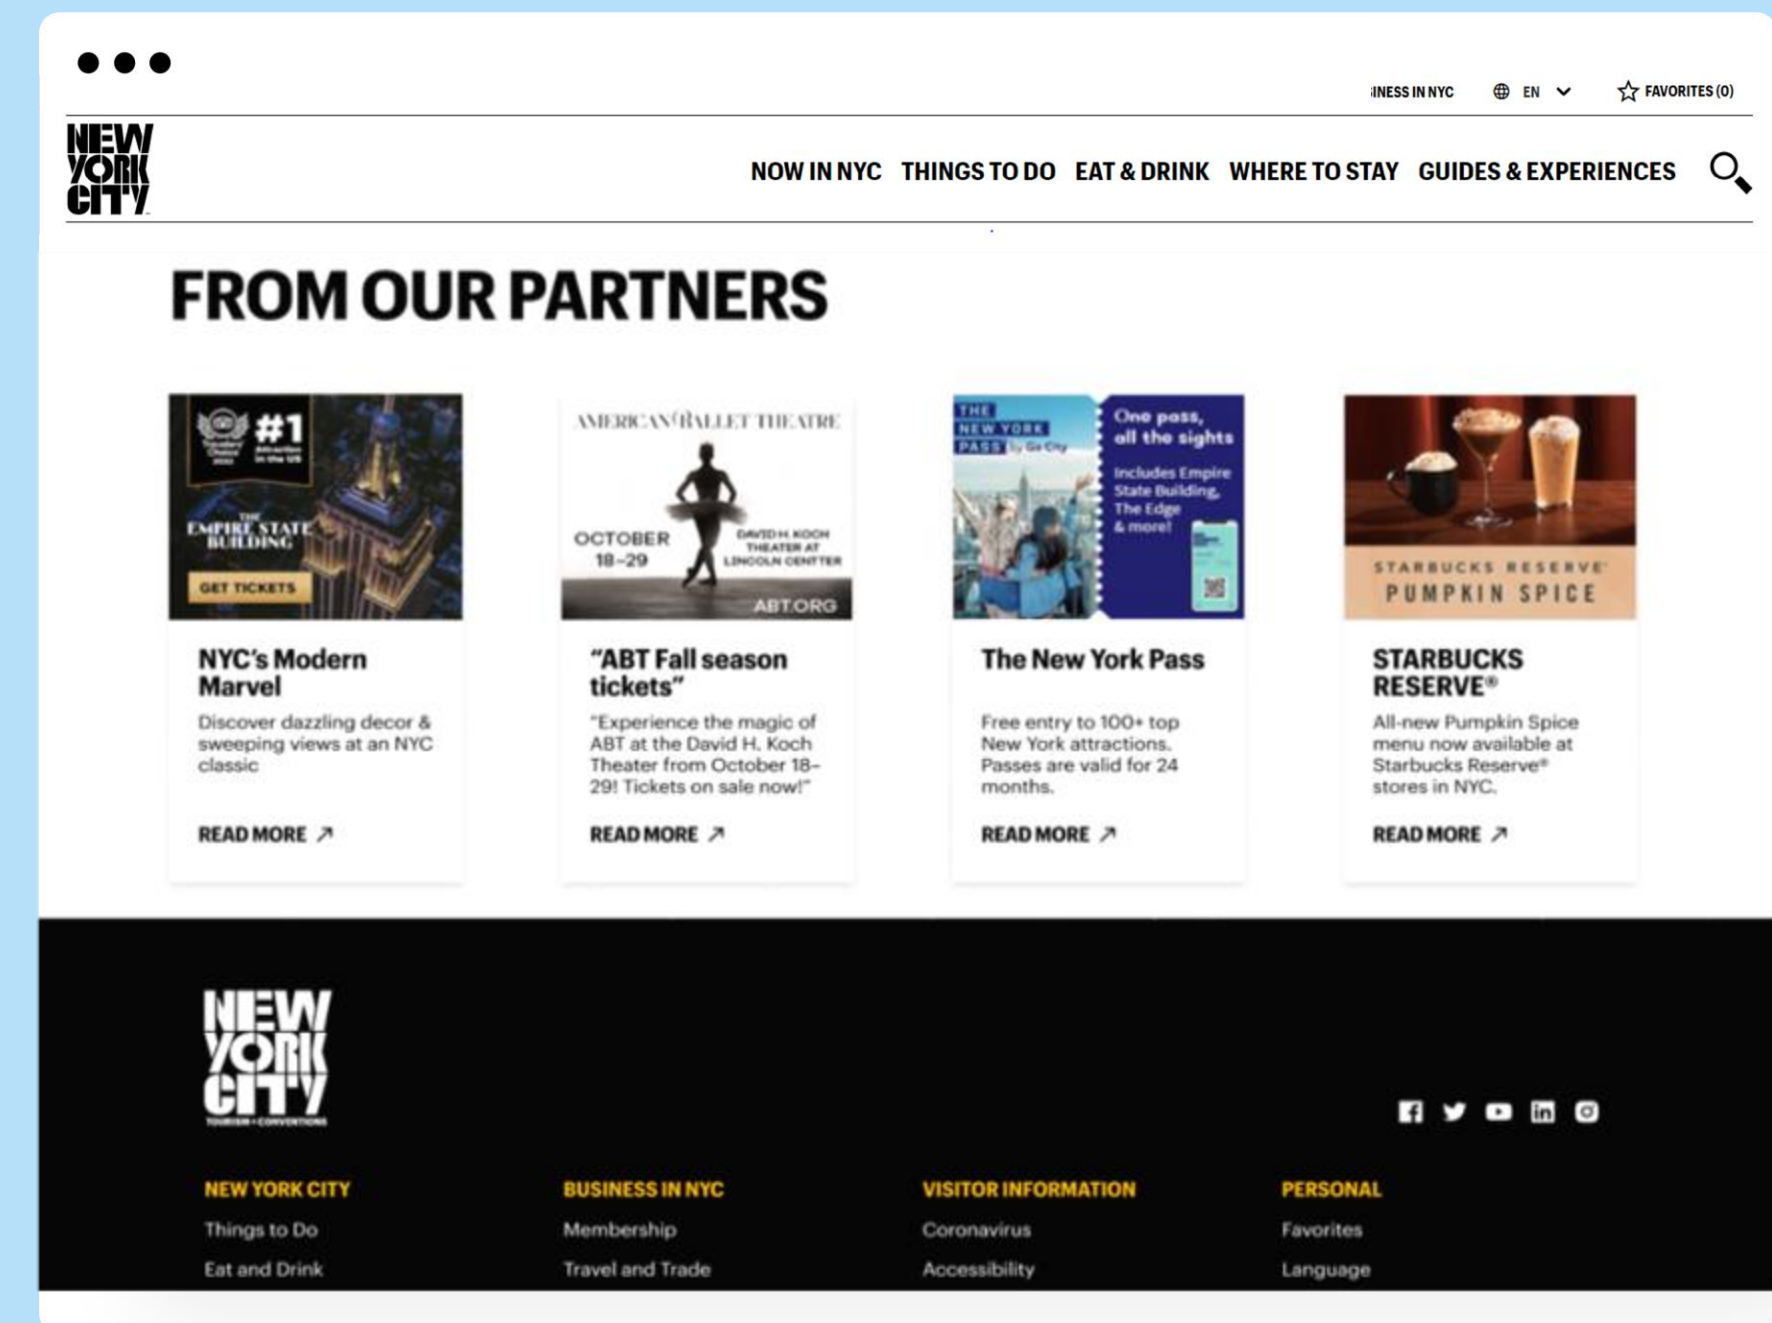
INESS IN NYC EN FAVORITES (0)

NEW YORK CITY

NOW IN NYC THINGS TO DO EAT & DRINK WHERE TO STAY GUIDES & EXPERIENCES

FROM OUR PARTNERS

#1 THE EMPIRE STATE BUILDING GET TICKETS

NYC's Modern Marvel

Discover dazzling decor & sweeping views at an NYC classic

READ MORE ↗

AMERICAN BALLET THEATRE OCTOBER 18–29 DAVID H. KOCH THEATER AT LINCOLN CENTER ABT.ORG

"ABT Fall season tickets"

"Experience the magic of ABT at the David H. Koch Theater from October 18–29! Tickets on sale now!"

READ MORE ↗

THE NEW YORK PASS By Go City One pass, all the sights Includes Empire State Building, The Edge & more!

The New York Pass

Free entry to 100+ top New York attractions. Passes are valid for 24 months.

READ MORE ↗

STARBUCKS RESERVE PUMPKIN SPICE

STARBUCKS RESERVE®

All-new Pumpkin Spice menu now available at Starbucks Reserve® stores in NYC.

READ MORE ↗

NEW YORK CITY TOURISM + CONVENTIONS

NEW YORK CITY
Things to Do
Eat and Drink

BUSINESS IN NYC
Membership
Travel and Trade

VISITOR INFORMATION
Coronavirus
Accessibility

PERSONAL
Favorites
Language